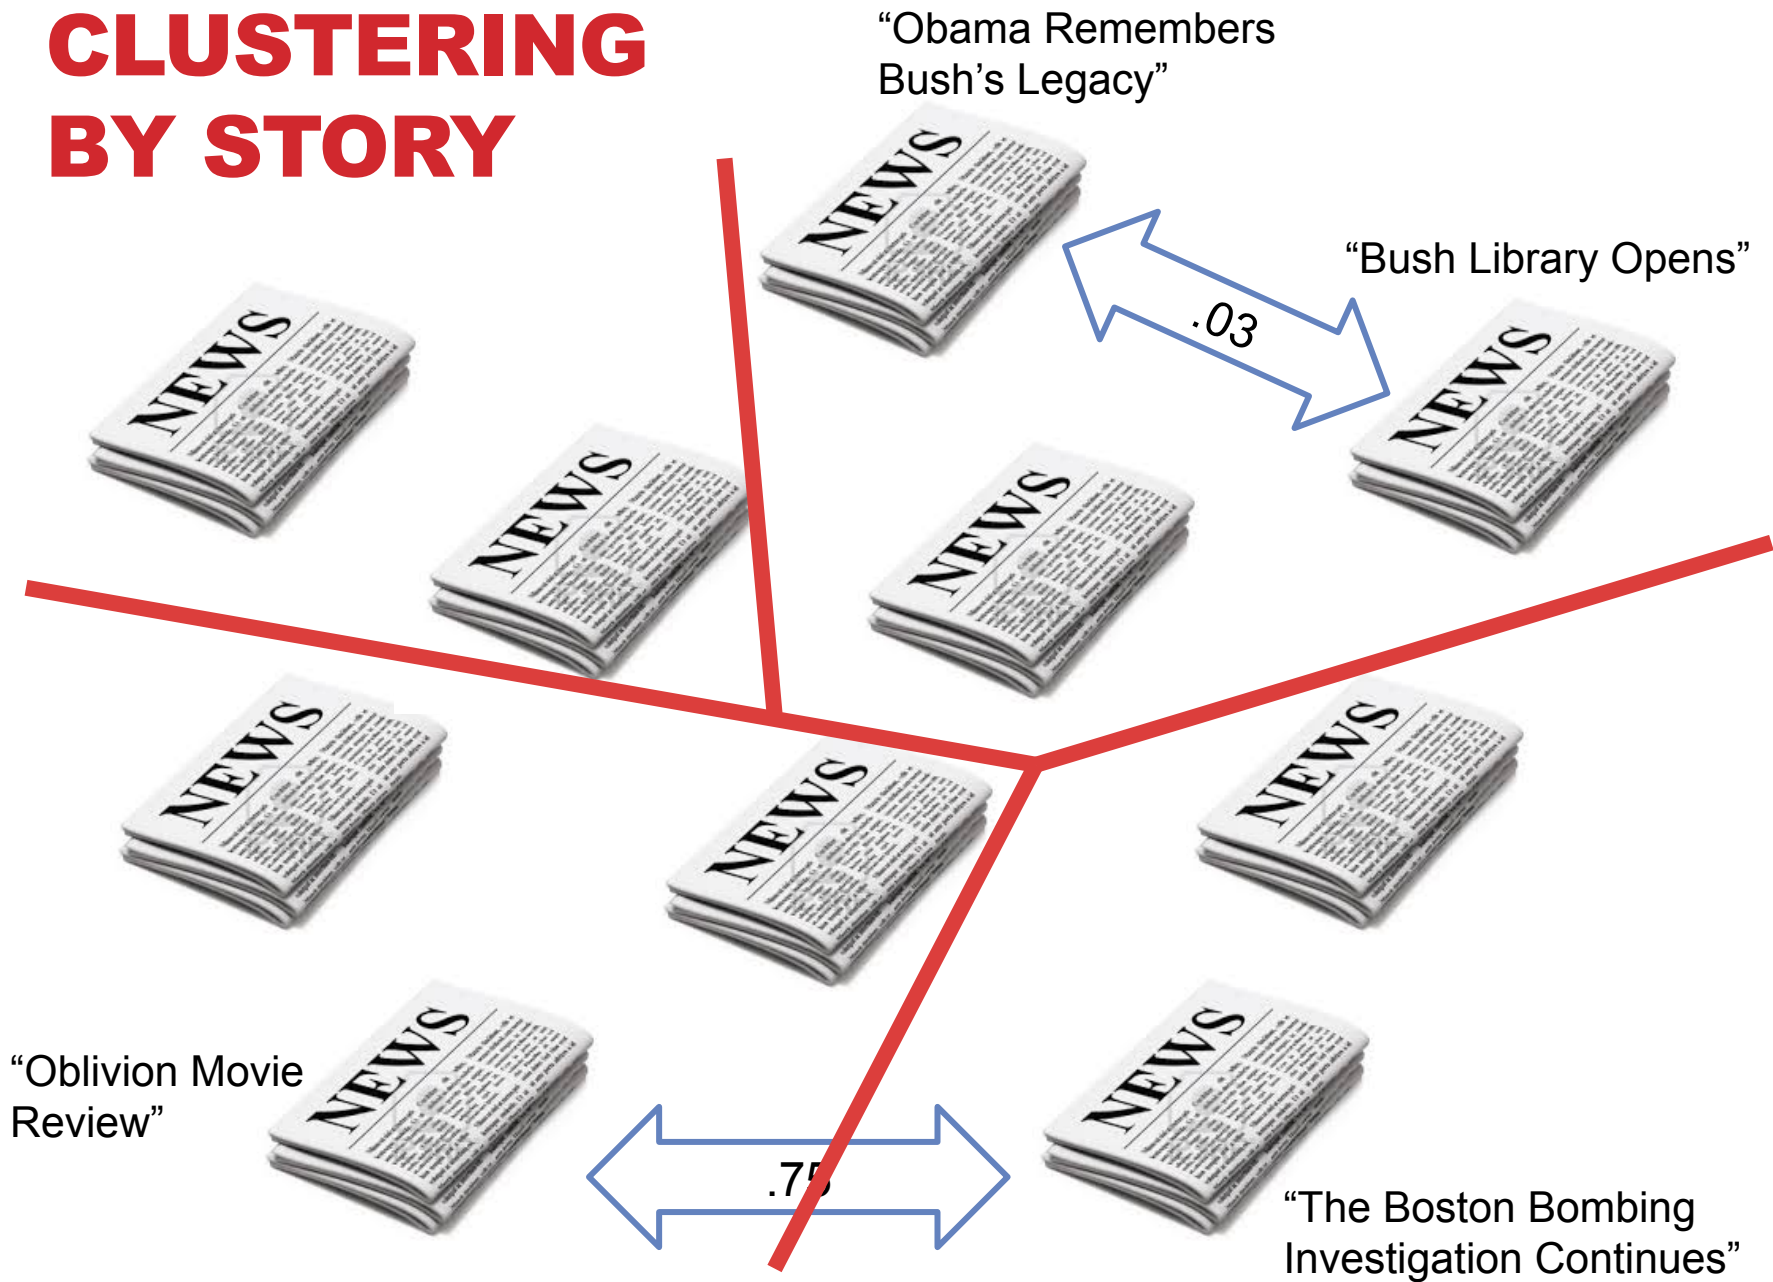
CLUSTERING BY STORY

“Obama Remembers Bush’s Legacy”

NEWS

.03

“Bush Library Opens”

NEWS

NEWS

NEWS

NEWS

NEWS

NEWS

NEWS

NEWS

“Oblivion Movie Review”

NEWS

.75

NEWS

“The Boston Bombing Investigation Continues”